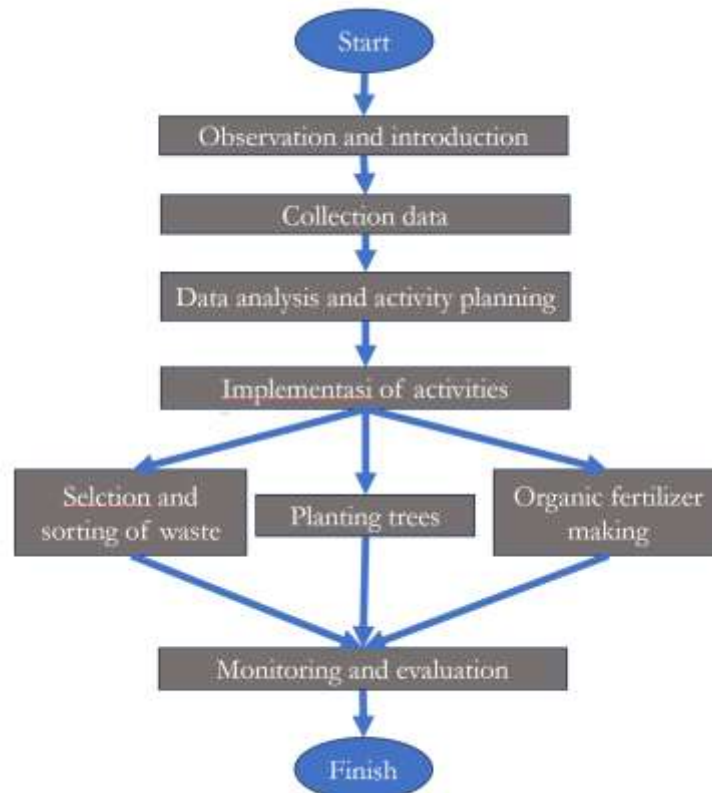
Start

Observation and introduction

Collection data

Data analysis and activity planning

Implementasi of activities

Selction and sorting of waste

Planting trees

Organic fertilizer making

Monitoring and evaluation

Finish